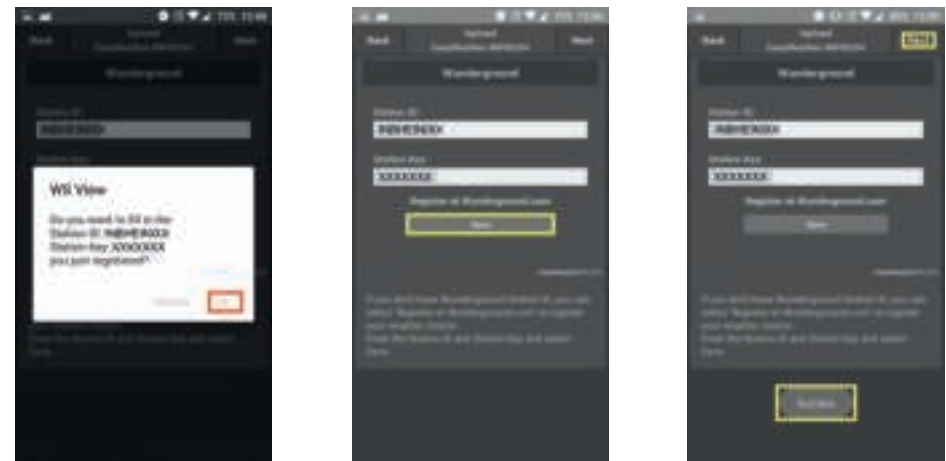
Back
Upload
Next
Wunderground
Station ID
Station Key
WS View
Do you need to fill in the Station ID: INEWENXXX Station Key: XXXXXXXX you just registered?
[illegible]
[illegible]

Back
Upload
Next
Wunderground
Station ID
INEWENXXX
Station Key
XXXXXXXX
Register at Wunderground.com
Save
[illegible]

Back
Upload
Next
Wunderground
Station ID
INEWENXXX
Station Key
XXXXXXXX
Register at Wunderground.com
Save
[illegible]
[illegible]